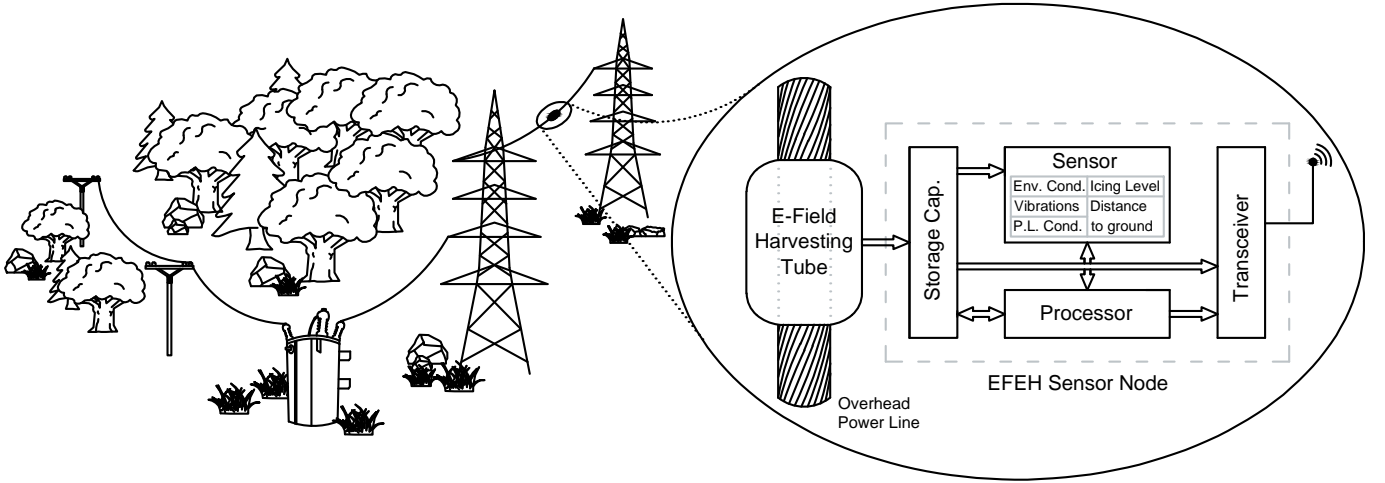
E-Field Harvesting Tube

Storage Cap.

Sensor

| Env. Cond. | Icing Level |
|---|---|
| Vibrations | Distance |
| P.L. Cond. | to ground |

Processor

Transceiver

EFEH Sensor Node

Overhead Power Line